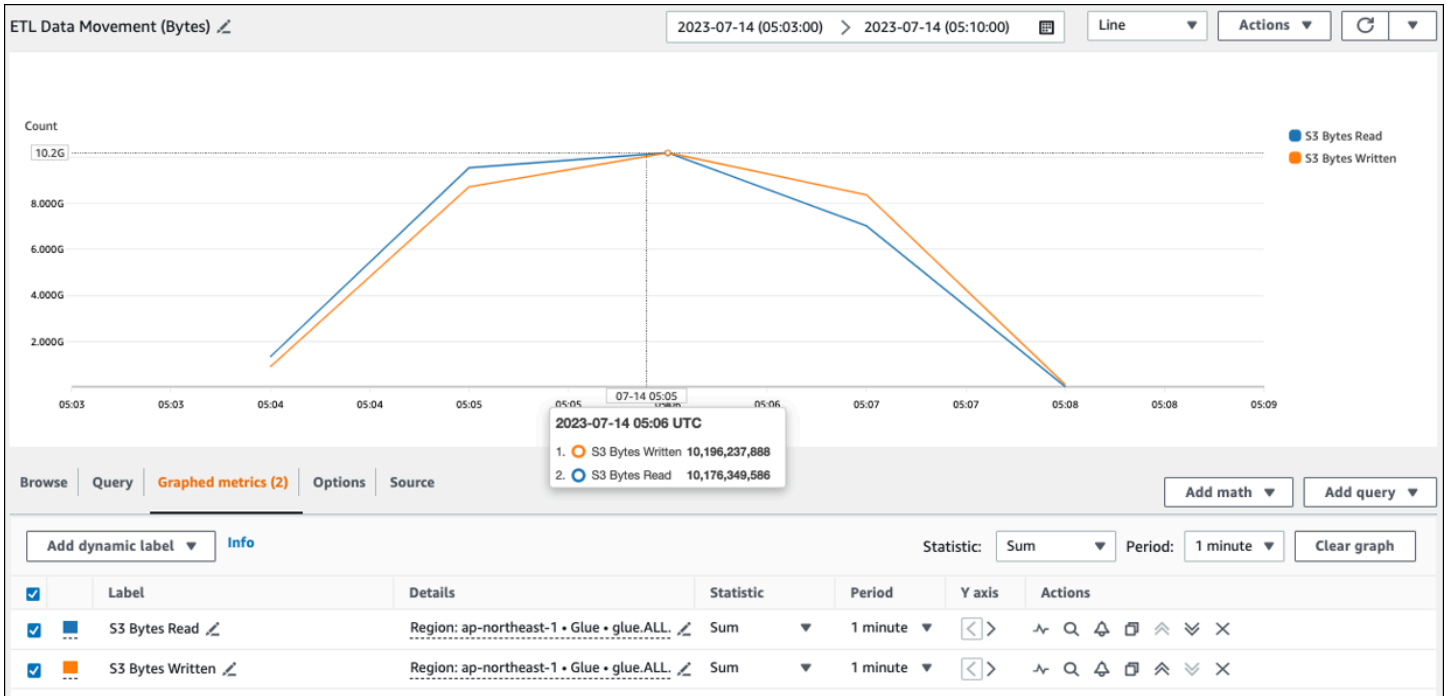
ETL Data Movement (Bytes)

2023-07-14 (05:03:00) > 2023-07-14 (05:10:00)

Line

Actions

Count

10.2G

8.000G

6.000G

4.000G

2.000G

05:03 05:03 05:04 05:04 05:05 05:05 07-14 05:05 05:06 05:07 05:07 05:08 05:08 05:09

S3 Bytes Read
S3 Bytes Written

2023-07-14 05:06 UTC
1. S3 Bytes Written 10,196,237,888
2. S3 Bytes Read 10,176,349,586

Browse | Query | Graphed metrics (2) | Options | Source

Add math | Add query

Add dynamic label | Info

Statistic: Sum | Period: 1 minute | Clear graph

| | | Label | Details | Statistic | Period | Y axis | Actions |
|---|---|---|---|---|---|---|---|
| ☑ | | S3 Bytes Read | Region: ap-northeast-1 • Glue • glue.ALL. | Sum | 1 minute | < > | |
| ☑ | | S3 Bytes Written | Region: ap-northeast-1 • Glue • glue.ALL. | Sum | 1 minute | < > | |